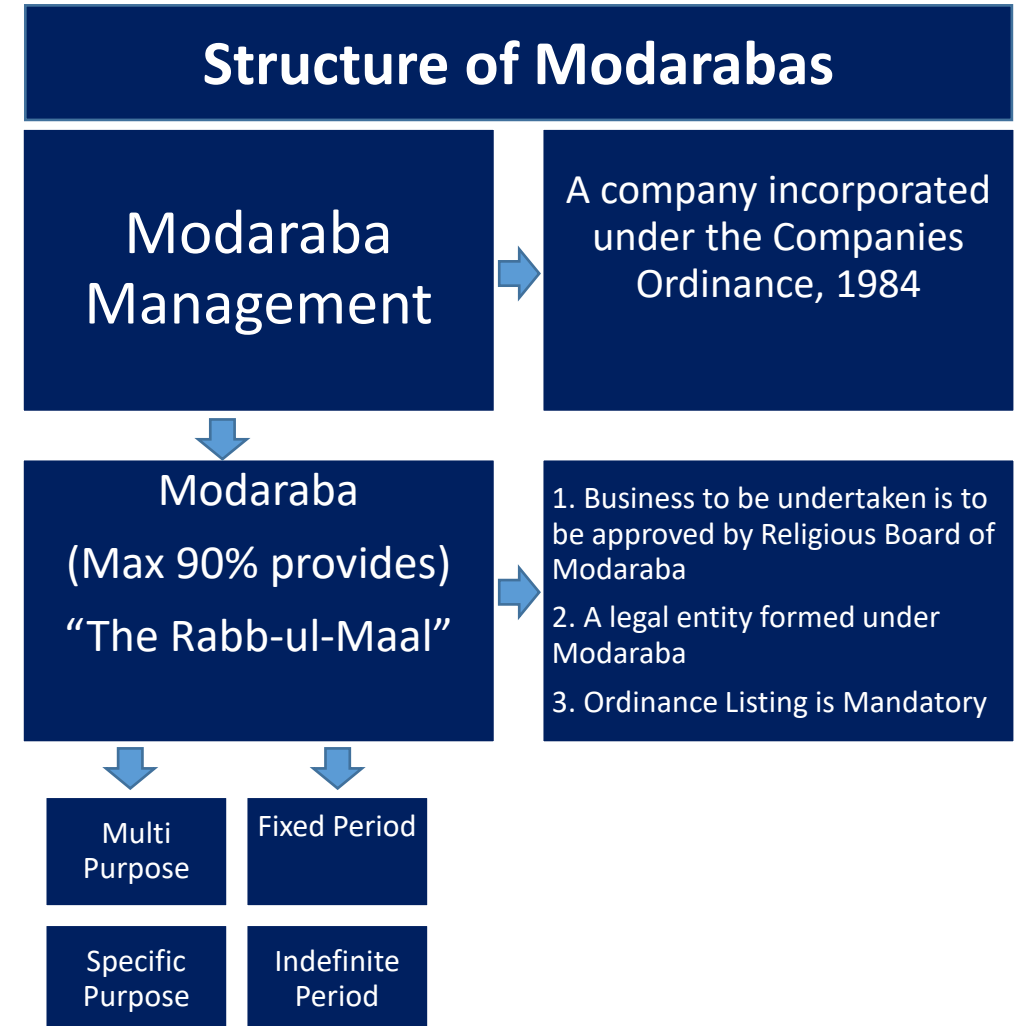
Structure of Modarabas

Modaraba Management

A company incorporated under the Companies Ordinance, 1984

Modaraba
(Max 90% provides)
“The Rabb-ul-Maal”

1. Business to be undertaken is to be approved by Religious Board of Modaraba

2. A legal entity formed under Modaraba

3. Ordinance Listing is Mandatory

Multi Purpose

Fixed Period

Specific Purpose

Indefinite Period